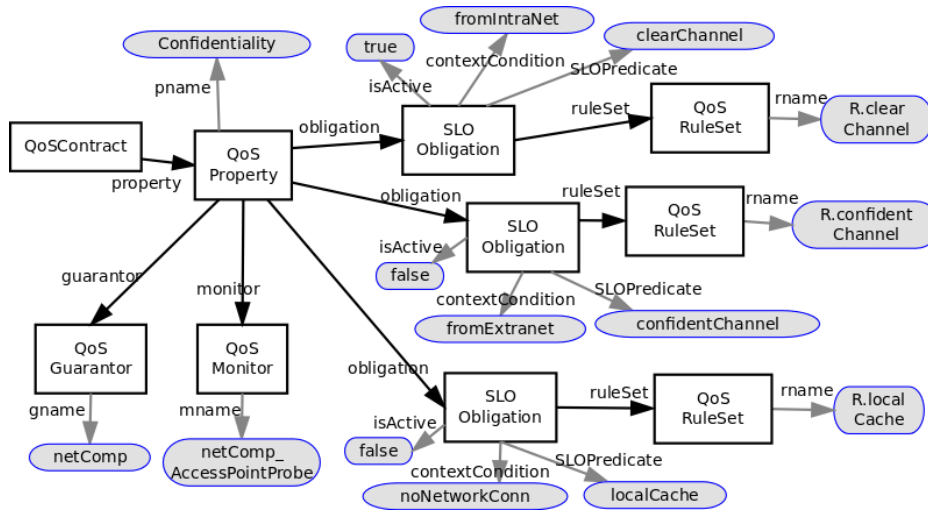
fromIntraNet
true
clearChannel
contextCondition
Confidentiality
isActive
SLOPredicate
pname
rname
ruleSet
obligation
QoSContract
SLO Obligation
QoS RuleSet
R.clear Channel
QoS Property
property
obligation
ruleSet
rname
SLO Obligation
QoS RuleSet
R.confident Channel
isActive
false
guarantor
monitor
contextCondition
SLOPredicate
fromExtranet
confidentChannel
QoS Guarantor
QoS Monitor
obligation
SLO Obligation
ruleSet
QoS RuleSet
rname
R.local Cache
gname
mname
isActive
false
netComp
netComp_ AccessPointProbe
contextCondition
SLOPredicate
noNetworkConn
localCache